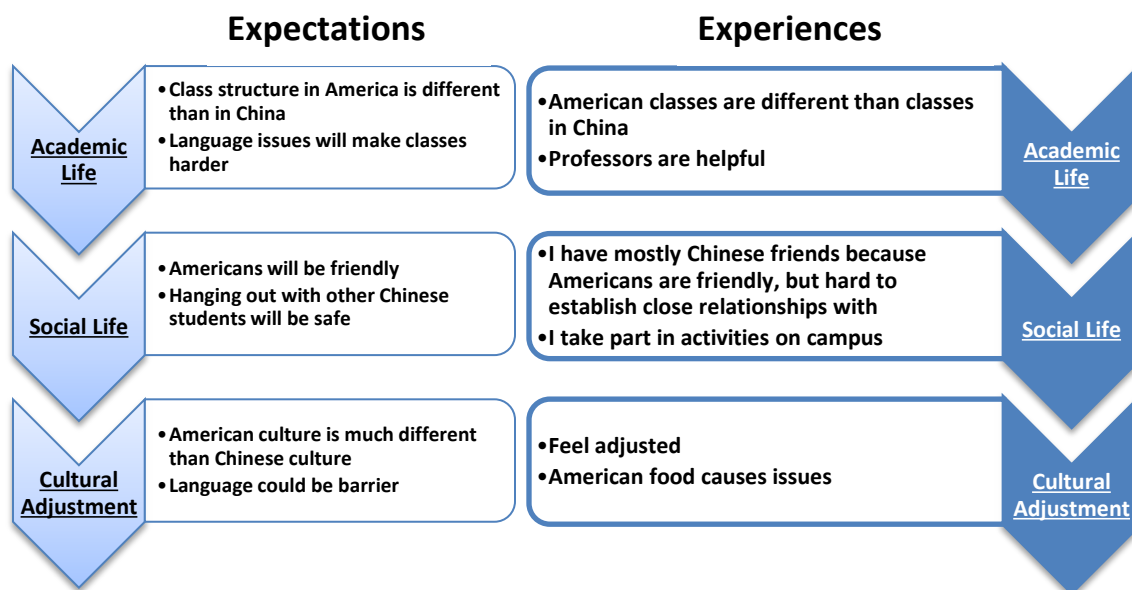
Expectations

Academic Life

•Class structure in America is different than in China
•Language issues will make classes harder

Social Life

•Americans will be friendly
•Hanging out with other Chinese students will be safe

Cultural Adjustment

•American culture is much different than Chinese culture
•Language could be barrier

Experiences

•American classes are different than classes in China
•Professors are helpful

Academic Life

•I have mostly Chinese friends because Americans are friendly, but hard to establish close relationships with
•I take part in activities on campus

Social Life

•Feel adjusted
•American food causes issues

Cultural Adjustment